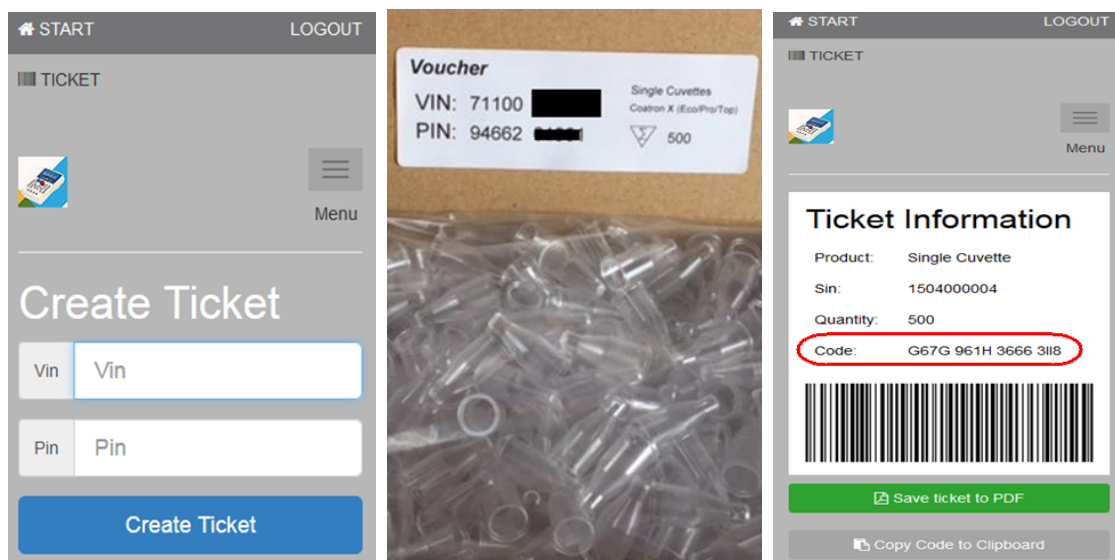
START LOGOUT

TICKET

Menu

Create Ticket

| Vin | Vin |
|---|---|
| Pin | Pin |

Create Ticket

Voucher

VIN: 71100 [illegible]

PIN: 94662 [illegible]

Single Cuvettes

Coatron X (Eco/Pro/Top)

500

START LOGOUT

TICKET

Menu

Ticket Information

| Product: | Single Cuvette |
|---|---|
| Sin: | 1504000004 |
| Quantity: | 500 |
| Code: | G67G 961H 3666 3II8 |

Save ticket to PDF

Copy Code to Clipboard